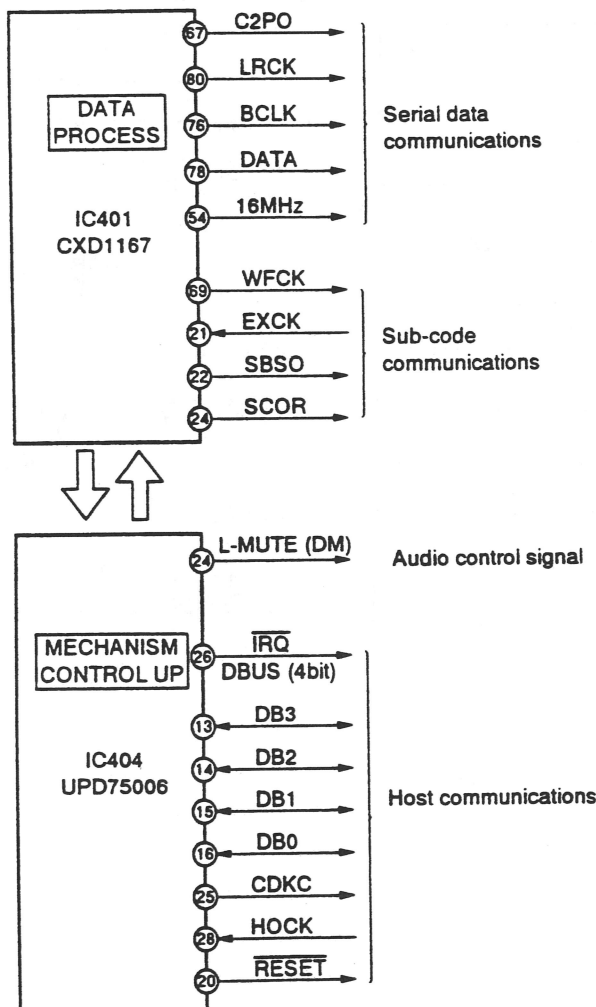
DATA PROCESS

IC401
CXD1167

67 C2PO
80 LRCK
76 BCLK
78 DATA
54 16MHz

Serial data communications

69 WFCK
21 EXCK
22 SBSO
24 SCOR

Sub-code communications

MECHANISM CONTROL UP

IC404
UPD75006

24 L-MUTE (DM)

Audio control signal

26 $\overline{IRQ}$
DBUS (4bit)
13 DB3
14 DB2
15 DB1
16 DB0
25 CDKC
28 HOCK
20 $\overline{RESET}$

Host communications